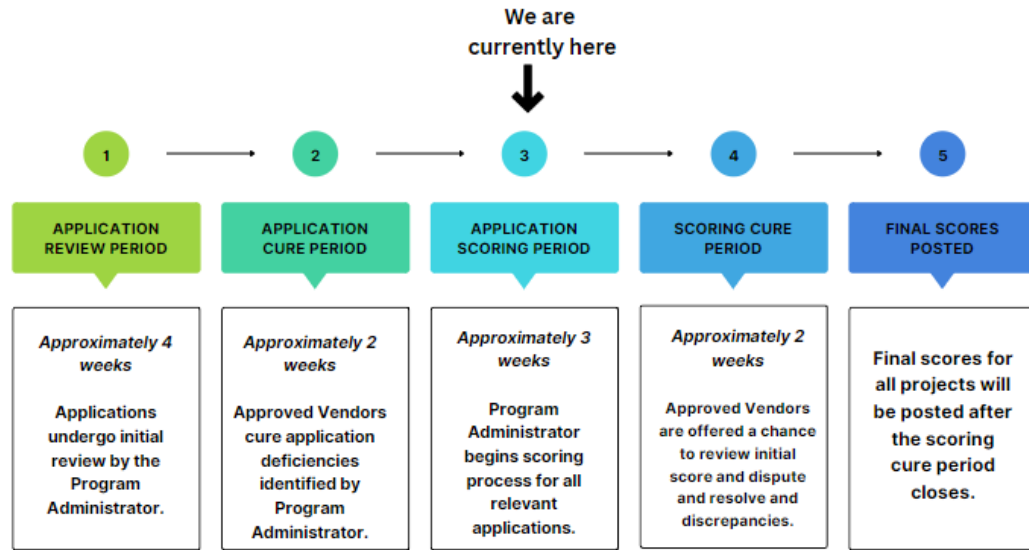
We are currently here

1

2

3

4

5

APPLICATION REVIEW PERIOD

APPLICATION CURE PERIOD

APPLICATION SCORING PERIOD

SCORING CURE PERIOD

FINAL SCORES POSTED

*Approximately 4 weeks*

Applications undergo initial review by the Program Administrator.

*Approximately 2 weeks*

Approved Vendors cure application deficiencies identified by Program Administrator.

*Approximately 3 weeks*

Program Administrator begins scoring process for all relevant applications.

*Approximately 2 weeks*

Approved Vendors are offered a chance to review initial score and dispute and resolve and discrepancies.

Final scores for all projects will be posted after the scoring cure period closes.